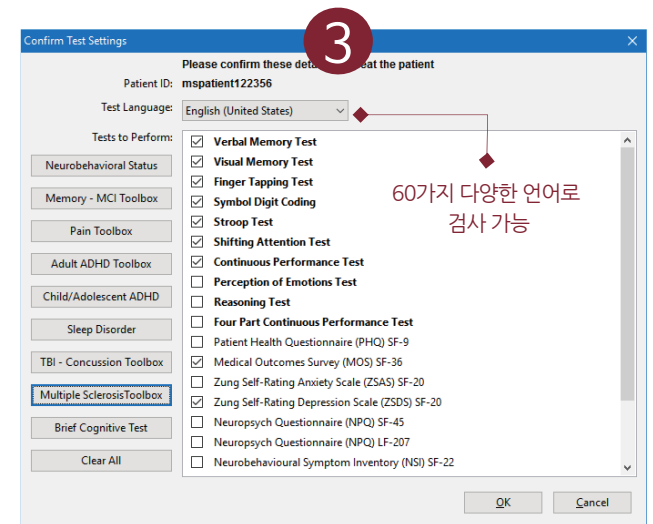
3

Confirm Test Settings

Please confirm these deta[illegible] eat the patient

Patient ID: mspatient122356

Test Language: English (United States)

Tests to Perform:

Neurobehavioral Status
Memory - MCI Toolbox
Pain Toolbox
Adult ADHD Toolbox
Child/Adolescent ADHD
Sleep Disorder
TBI - Concussion Toolbox
Multiple SclerosisToolbox
Brief Cognitive Test
Clear All

Verbal Memory Test
Visual Memory Test
Finger Tapping Test
Symbol Digit Coding
Stroop Test
Shifting Attention Test
Continuous Performance Test
Perception of Emotions Test
Reasoning Test
Four Part Continuous Performance Test
Patient Health Questionnaire (PHQ) SF-9
Medical Outcomes Survey (MOS) SF-36
Zung Self-Rating Anxiety Scale (ZSAS) SF-20
Zung Self-Rating Depression Scale (ZSDS) SF-20
Neuropsych Questionnaire (NPQ) SF-45
Neuropsych Questionnaire (NPQ) LF-207
Neurobehavioural Symptom Inventory (NSI) SF-22

60가지 다양한 언어로 검사 가능

OK
Cancel